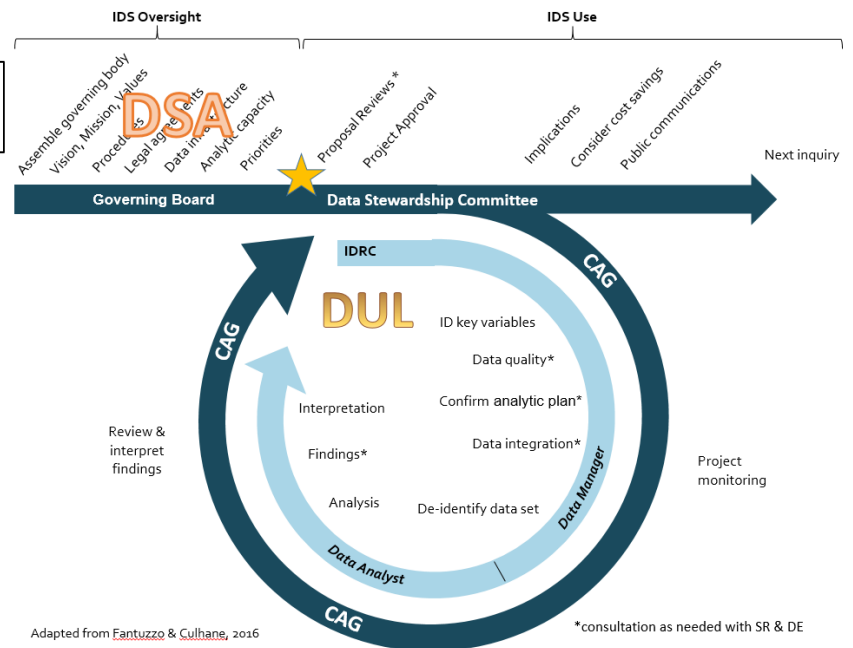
IDS Oversight

IDS Use

Assemble governing body
Vision, Mission, Values
Procedures
Legal agreements
Data infrastructure
Analytic capacity
Priorities

DSA

Proposal Reviews *
Project Approval

Implications
Consider cost savings
Public communications

Next inquiry

Governing Board

Data Stewardship Committee

IDRC

CAG

DUL

ID key variables

Data quality*

Confirm analytic plan*

Data integration*

De-identify data set

Interpretation

Findings*

Analysis

CAG

Review & interpret findings

Project monitoring

Data Manager

Data Analyst

CAG

Adapted from Fantuzzo & Culhane, 2016

*consultation as needed with SR & DE